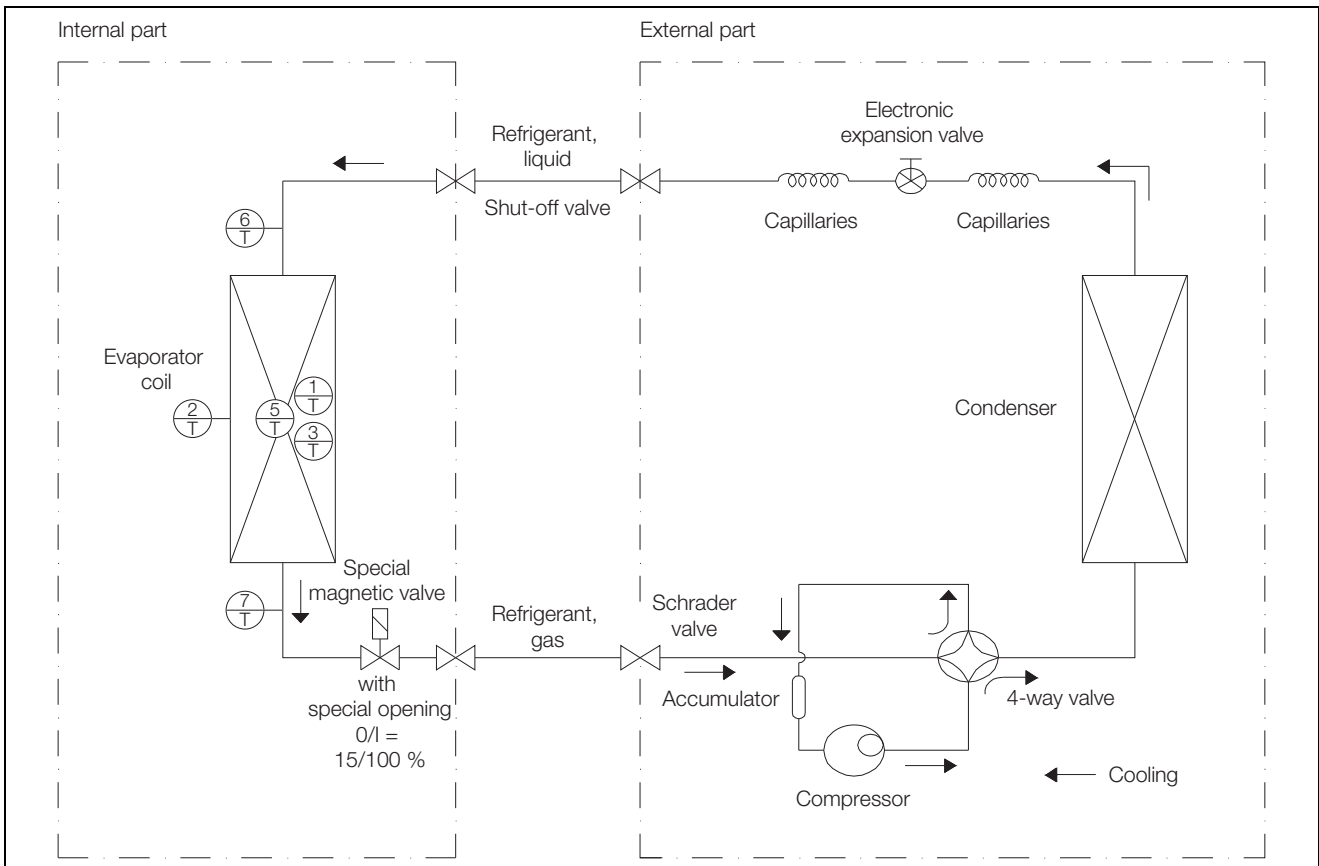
Internal part

External part

Refrigerant, liquid

Shut-off valve

Electronic expansion valve

Capillaries

Capillaries

6
T

Evaporator coil

2
T

5
T

1
T

3
T

Condenser

Special magnetic valve

7
T

Refrigerant, gas

Schrader valve

with special opening 0/I = 15/100 %

Accumulator

4-way valve

Compressor

Cooling